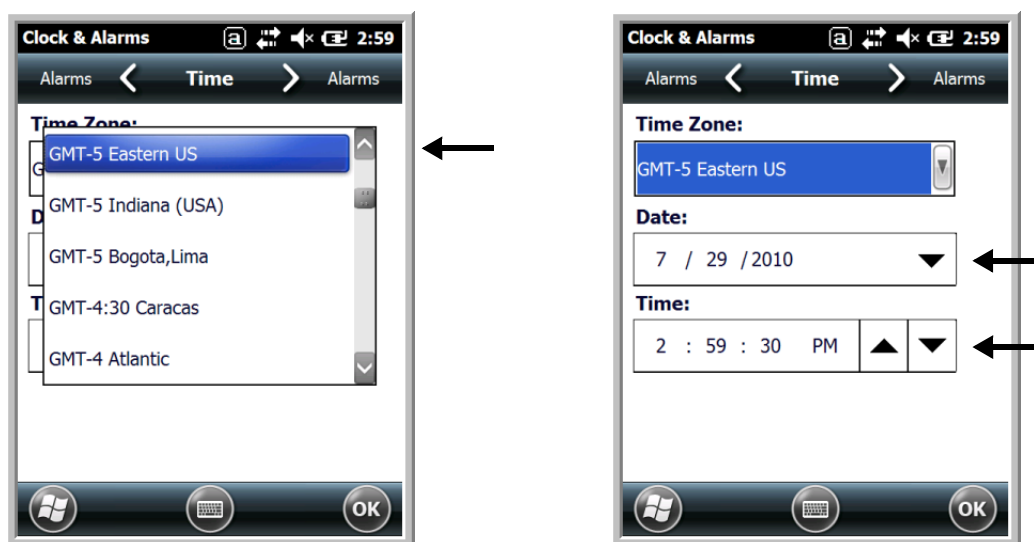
Clock & Alarms ⓐ 2:59

Alarms Time Alarms

Time Zone:

G

D

T

GMT-5 Eastern US

GMT-5 Indiana (USA)

GMT-5 Bogota,Lima

GMT-4:30 Caracas

GMT-4 Atlantic

OK

Clock & Alarms ⓐ 2:59

Alarms Time Alarms

Time Zone:

GMT-5 Eastern US

Date:

7 / 29 / 2010

Time:

2 : 59 : 30 PM

OK